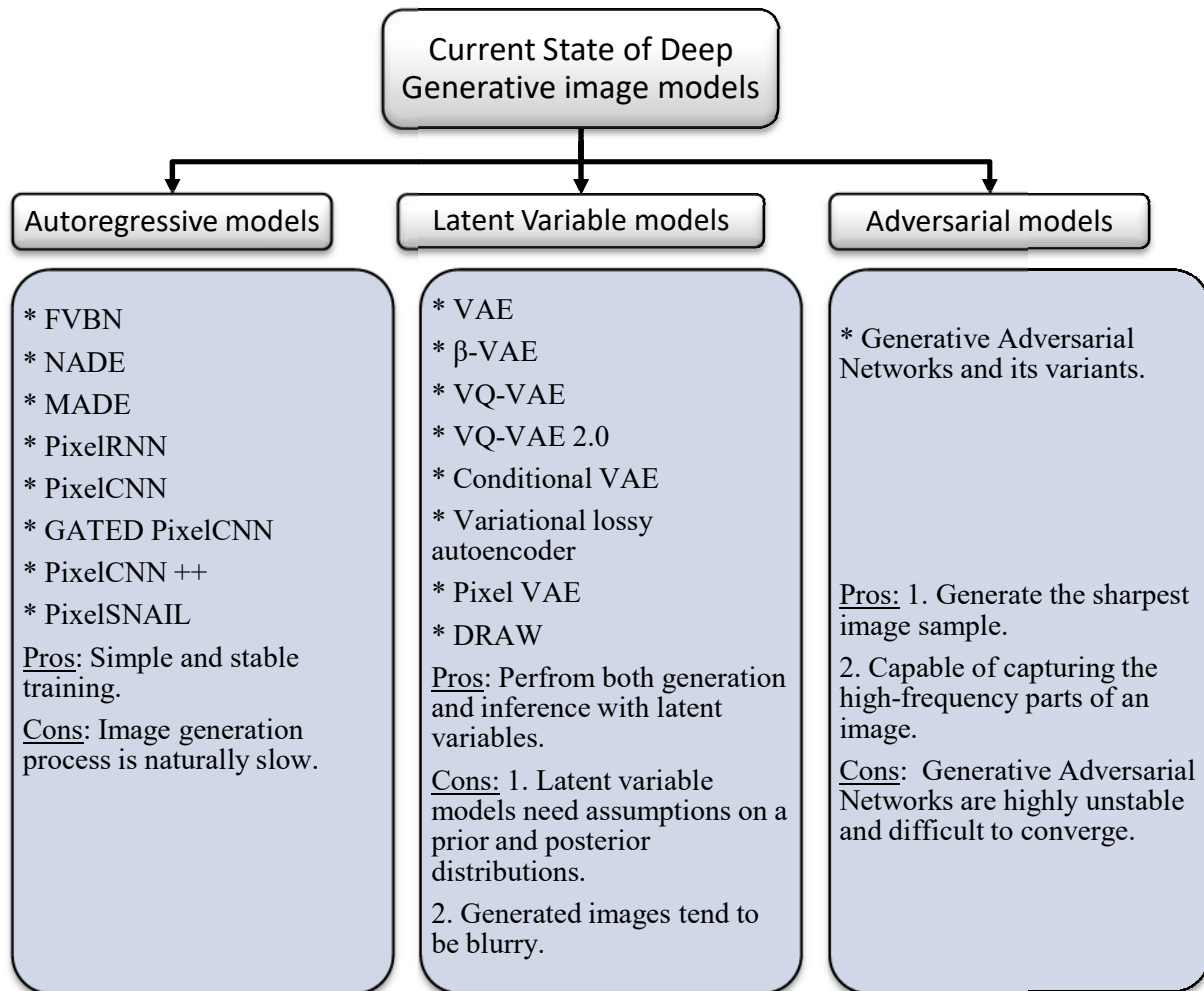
Current State of Deep Generative image models

Autoregressive models

* FVBN
* NADE
* MADE
* PixelRNN
* PixelCNN
* GATED PixelCNN
* PixelCNN ++
* PixelSNAIL

Pros: Simple and stable training.

Cons: Image generation process is naturally slow.

Latent Variable models

* VAE
* β-VAE
* VQ-VAE
* VQ-VAE 2.0
* Conditional VAE
* Variational lossy autoencoder
* Pixel VAE
* DRAW

Pros: Perfrom both generation and inference with latent variables.

Cons: 1. Latent variable models need assumptions on a prior and posterior distributions.

2. Generated images tend to be blurry.

Adversarial models

* Generative Adversarial Networks and its variants.

Pros: 1. Generate the sharpest image sample.

2. Capable of capturing the high-frequency parts of an image.

Cons: Generative Adversarial Networks are highly unstable and difficult to converge.